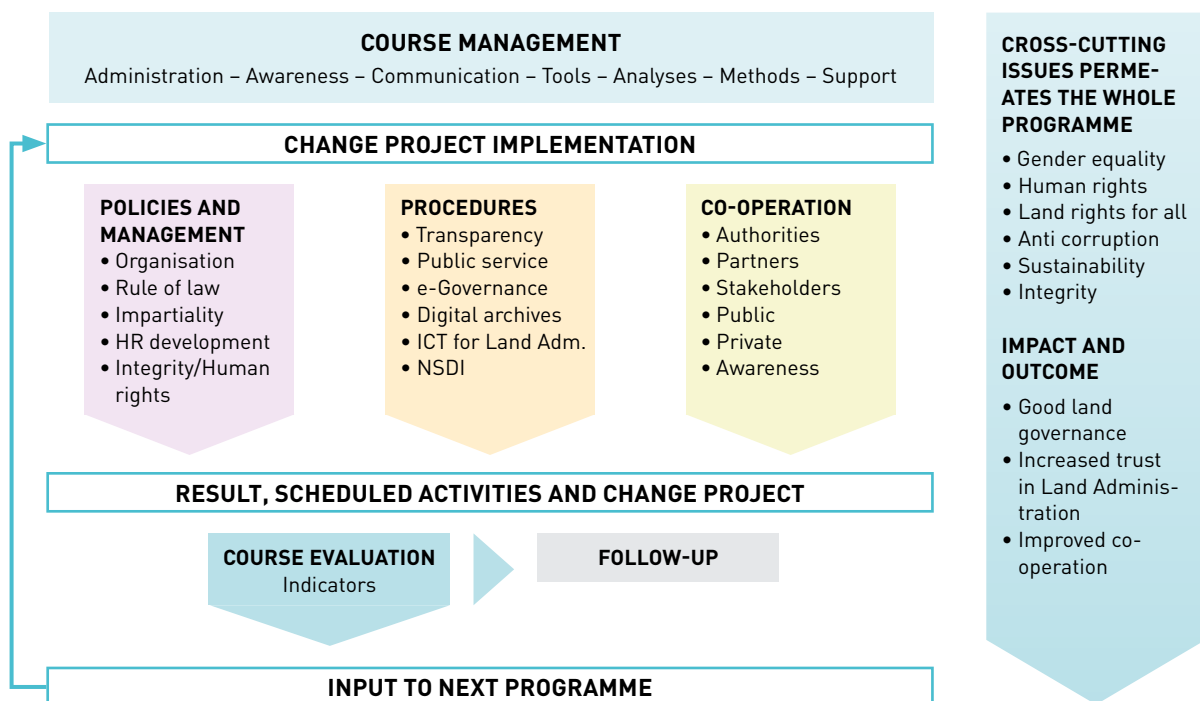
COURSE MANAGEMENT
Administration – Awareness – Communication – Tools – Analyses – Methods – Support

CHANGE PROJECT IMPLEMENTATION

POLICIES AND MANAGEMENT
• Organisation
• Rule of law
• Impartiality
• HR development
• Integrity/Human rights

PROCEDURES
• Transparency
• Public service
• e-Governance
• Digital archives
• ICT for Land Adm.
• NSDI

CO-OPERATION
• Authorities
• Partners
• Stakeholders
• Public
• Private
• Awareness

RESULT, SCHEDULED ACTIVITIES AND CHANGE PROJECT

COURSE EVALUATION
Indicators

FOLLOW-UP

INPUT TO NEXT PROGRAMME

CROSS-CUTTING ISSUES PERMEATES THE WHOLE PROGRAMME
• Gender equality
• Human rights
• Land rights for all
• Anti corruption
• Sustainability
• Integrity

IMPACT AND OUTCOME
• Good land governance
• Increased trust in Land Administration
• Improved co-operation